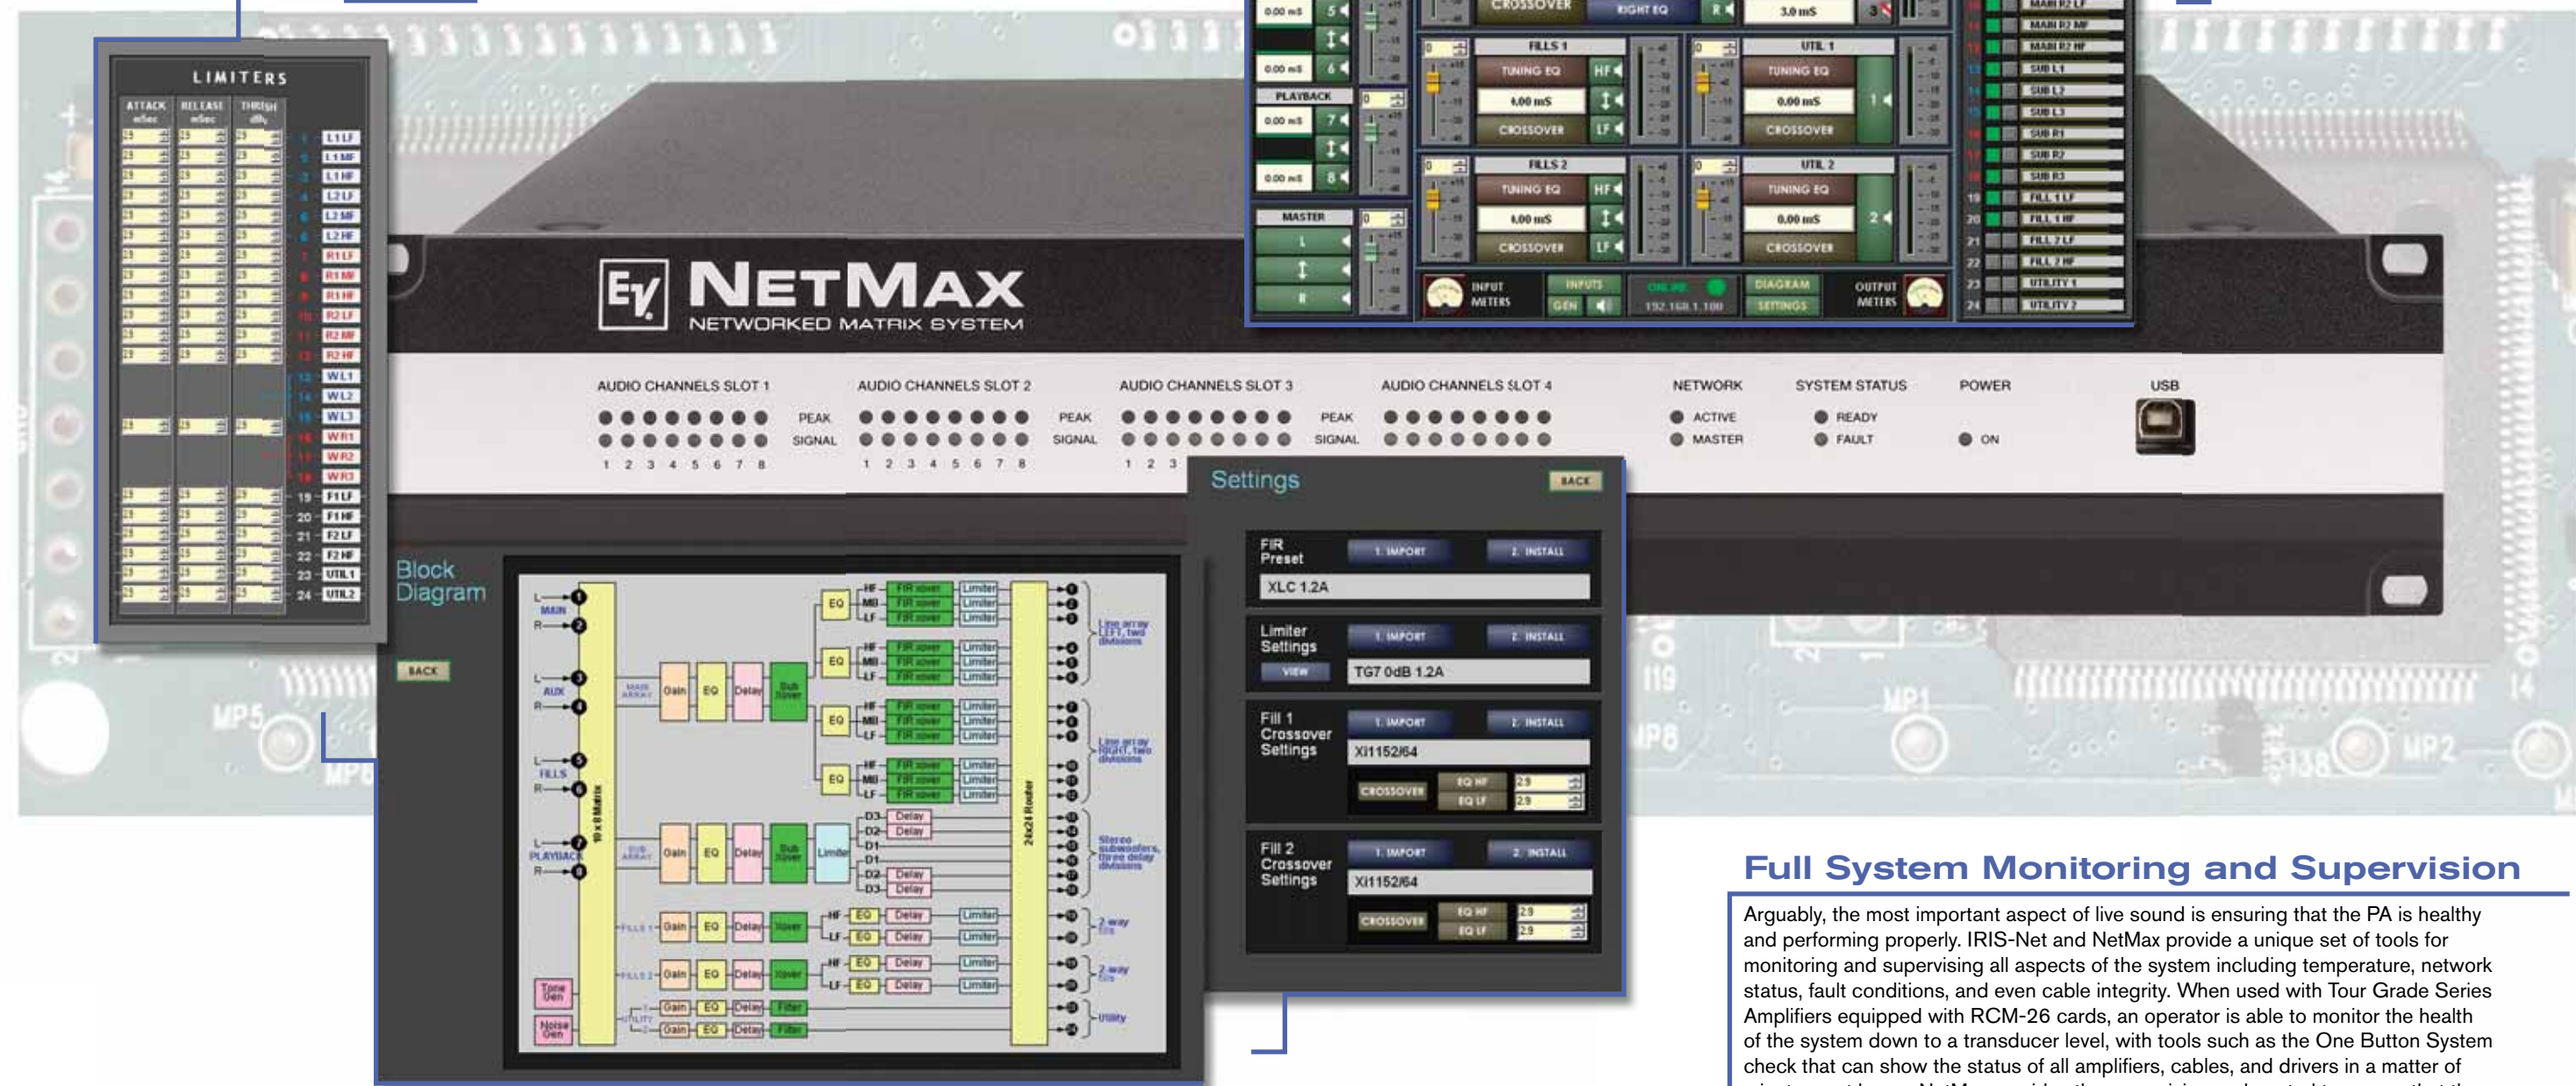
LIMITERS

ATTACK mSec RELEASE mSec THRESH dBu

1 L1 LF
2 L1 MF
3 L1 HF
4 L2 LF
5 L2 MF
6 L2 HF
7 R1 LF
8 R1 MF
9 R1 HF
10 R2 LF
11 R2 MF
12 R2 HF
13 WL1
14 WL2
15 WL3
16 WR1
17 WR2
18 WR3
19 F1 LF
20 F1 HF
21 F2 LF
22 F2 HF
23 UTIL 1
24 UTIL 2

CROSSOVER RIGHT EQ 3.0 mS

FILLS 1 TUNING EQ HF 4.00 mS CROSSOVER LF
UTIL 1 TUNING EQ 0.00 mS CROSSOVER 1
FILLS 2 TUNING EQ HF 4.00 mS CROSSOVER LF
UTIL 2 TUNING EQ 0.00 mS CROSSOVER 2

PLAYBACK
MASTER
L R

INPUT METERS INPUTS GEN ONLINE 192.168.1.100 DIAGRAM SETTINGS OUTPUT METERS

MAIN R2 LF
MAIN R2 MF
MAIN R2 HF
SUB L1
SUB L2
SUB L3
SUB R1
SUB R2
SUB R3
FILL 1 LF
FILL 1 HF
FILL 2 LF
FILL 2 HF
UTILITY 1
UTILITY 2

EV NETMAX
NETWORKED MATRIX SYSTEM

AUDIO CHANNELS SLOT 1 AUDIO CHANNELS SLOT 2 AUDIO CHANNELS SLOT 3 AUDIO CHANNELS SLOT 4 NETWORK SYSTEM STATUS POWER USB

PEAK SIGNAL 1 2 3 4 5 6 7 8
ACTIVE MASTER READY FAULT ON

Block Diagram
BACK

MAIN AUX FILLS PLAYBACK
10 x 8 Matrix
Gain EQ Delay Sub Xover
EQ HF MB LF FIR xover Limiter
24x24 Router
Line array LEFT, two divisions
Line array RIGHT, two divisions
Stereo subwoofers, three delay divisions
2 way fills
Utility
Tone Gen
Noise Gen

Settings
BACK

FIR Preset 1. IMPORT 2. INSTALL
XLC 1.2A

Limiter Settings 1. IMPORT 2. INSTALL VIEW
TG7 0dB 1.2A

Fill 1 Crossover Settings 1. IMPORT 2. INSTALL
Xi1152/64
CROSSOVER EQ HF EQ LF 2.9 2.9

Fill 2 Crossover Settings 1. IMPORT 2. INSTALL
Xi1152/64
CROSSOVER EQ HF EQ LF 2.9 2.9

Full System Monitoring and Supervision

Arguably, the most important aspect of live sound is ensuring that the PA is healthy and performing properly. IRIS-Net and NetMax provide a unique set of tools for monitoring and supervising all aspects of the system including temperature, network status, fault conditions, and even cable integrity. When used with Tour Grade Series Amplifiers equipped with RCM-26 cards, an operator is able to monitor the health of the system down to a transducer level, with tools such as the One Button System check that can show the status of all amplifiers, cables, and drivers in a matter of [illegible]